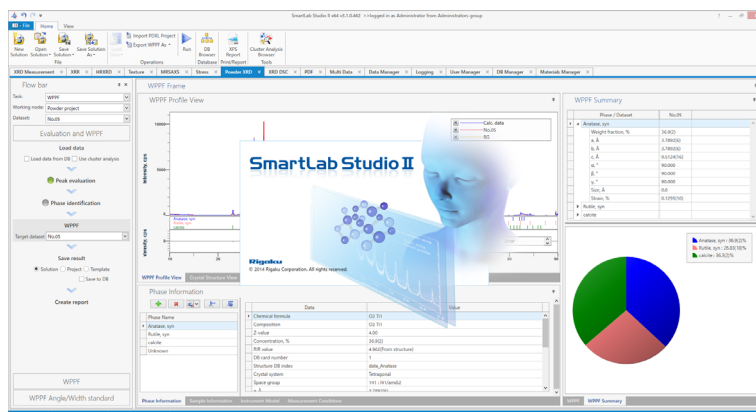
SmartLab Studio II x64 v4.7.0.463 (<<logged in as Administrator from Administrators group

File Home View

New Solution Open Solution Save Solution Save Solution As
File

Import PDXL Project
Export WPPF As
Operations

Run

DB Browser
Database

XPS Report
Print/Report

Cluster Analysis Browser
Tools

XRD Measurement XRR HRXRD Texture MSAXS Stress Powder XRD XRD DSC PDF Multi Data Data Manager Logging User Manager DB Manager Materials Manager

Flow bar

Task WPPF
Working mode Powder project
Dataset No.09

Evaluation and WPPF

Load data
Load data from DB Use cluster analysis

Peak evaluation

Phase identification

WPPF
Target dataset No.09

Save result
Solution Project Template
Save to DB

Create report

WPPF

WPPF Angle/Width standard

WPPF Frame

WPPF Profile View

Calc. data
No.05
B.G.

Intensity, cps

Anatase, syn
Rutile, syn
calcite

WPPF Profile View Crystal Structure View

SmartLab Studio II

Rigaku
© 2014 Rigaku Corporation. All rights reserved.

Phase Information

| Phase Name |
|---|
| Anatase, syn |
| Rutile, syn |
| calcite |
| Unknown |

| Data | Value |
|---|---|
| Chemical formula | O2 Ti1 |
| Composition | O2 Ti1 |
| Z-value | 4.00 |
| Concentration, % | 36.8(2) |
| RIR value | 4.962(From structure) |
| DB card number | 1 |
| Structure DB index | data_Anatase |
| Crystal system | Tetragonal |
| Space group | 141 : I41/amdZ |

Phase Information Sample Information Instrument Model Measurement Condition

WPPF Summary

| Phase / Dataset | No.09 |
|---|---|
| Anatase, syn | |
| Weight fraction, % | 36.8(2) |
| a, Å | 3.7890(5) |
| b, Å | 3.7890(5) |
| c, Å | 9.5124(16) |
| α, ° | 90.000 |
| β, ° | 90.000 |
| γ, ° | 90.000 |
| Size, Å | 0.0 |
| Strain, % | 0.1299(10) |
| Rutile, syn | |
| calcite | |

Anatase, syn : 36.8(2)%
Rutile, syn : 26.83(18)%
calcite: 36.3(2)%

WPPF WPPF Summary